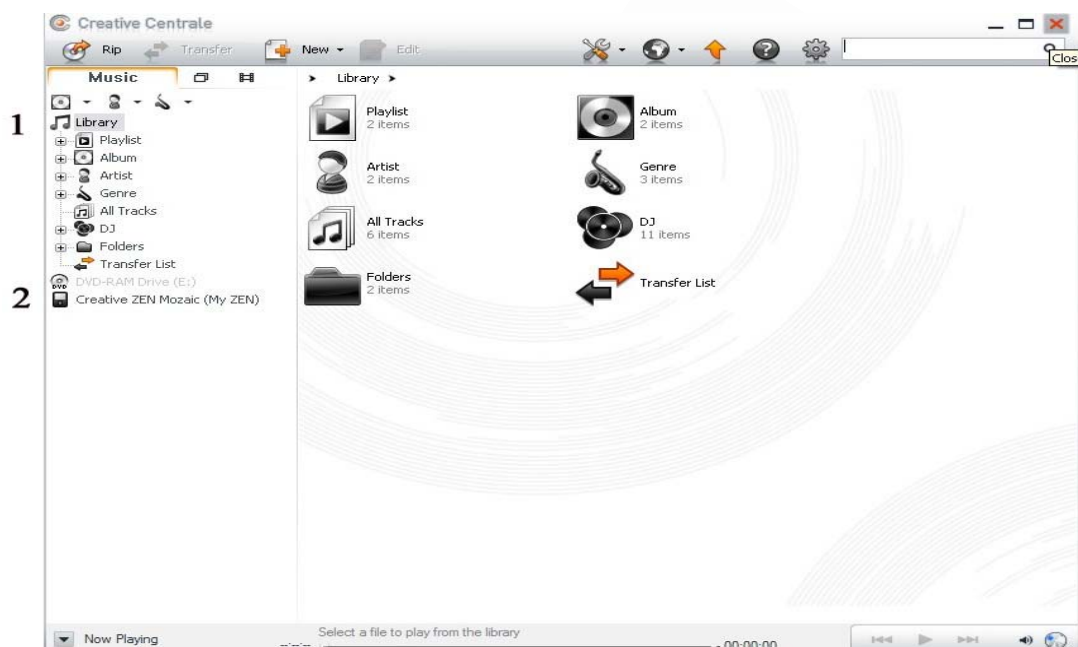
Creative Centrale

Rip Transfer New Edit

Clos

Music

Library

1

Library
Playlist
Album
Artist
Genre
All Tracks
DJ
Folders
Transfer List

2

DVD-RAM Drive (E:)
Creative ZEN Mozaic (My ZEN)

Playlist
2 items

Album
2 items

Artist
2 items

Genre
3 items

All Tracks
6 items

DJ
11 items

Folders
2 items

Transfer List

Now Playing

Select a file to play from the library

00:00:00